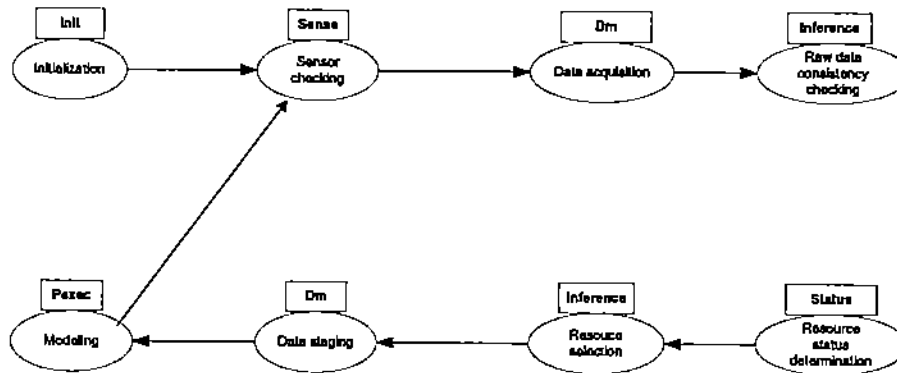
Init

Initialization

Sense

Sensor checking

Dm

Data acquisition

Inference

Raw data consistency checking

Pexec

Modeling

Dm

Data staging

Inference

Resource selection

Status

Resource status determination